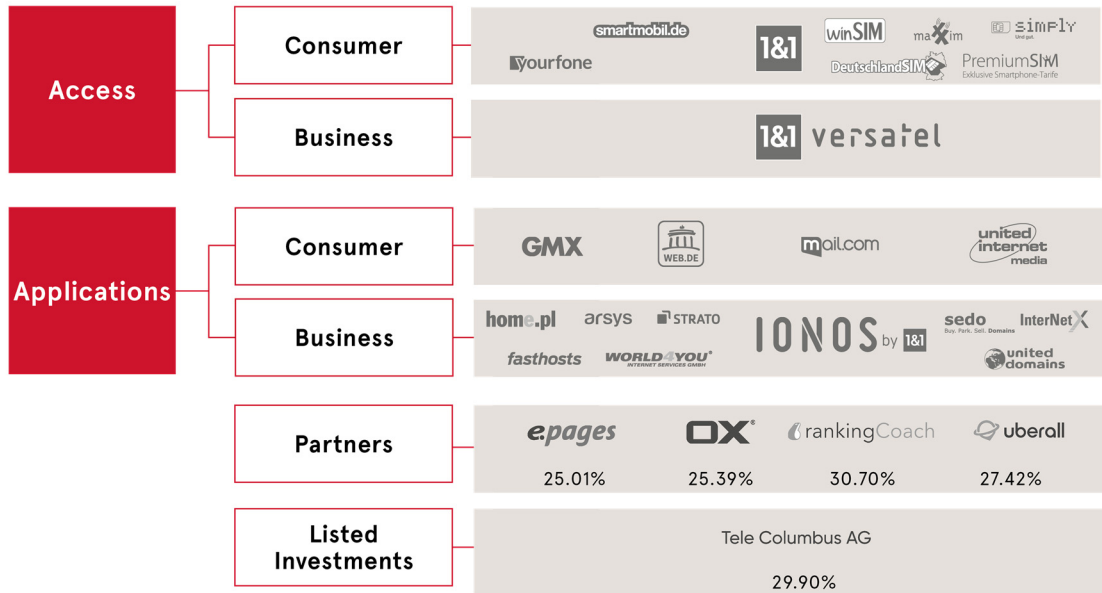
Access

Consumer

smartmobil.de
yourfone
1&1
winSIM
maXim
simply
DeutschlandSIM
PremiumSIM
Exklusive Smartphone-Tarife

Business

1&1 versatel

Applications

Consumer

GMX
WEB.DE
mail.com
united internet media

Business

home.pl
arsys
STRATO
fasthosts
WORLD4YOU INTERNET SERVICES GMBH
IONOS by 1&1
sedo
Buy. Park. Sell. Domains
InterNetX
united domains

Partners

epages
25.01%
OX
25.39%
rankingCoach
30.70%
uberall
27.42%

Listed Investments

Tele Columbus AG

29.90%